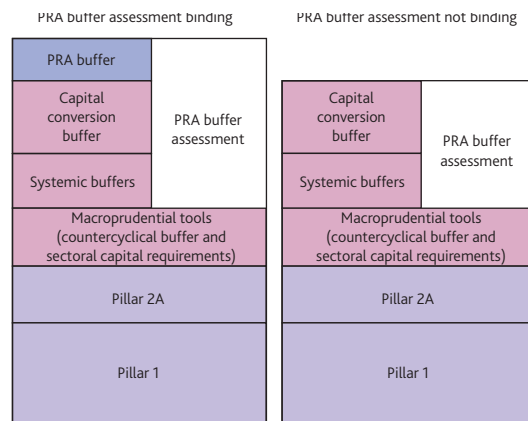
PRA buffer assessment binding

PRA buffer

Capital conversion buffer

PRA buffer assessment

Systemic buffers

Macroprudential tools (countercyclical buffer and sectoral capital requirements)

Pillar 2A

Pillar 1

PRA buffer assessment not binding

Capital conversion buffer

PRA buffer assessment

Systemic buffers

Macroprudential tools (countercyclical buffer and sectoral capital requirements)

Pillar 2A

Pillar 1